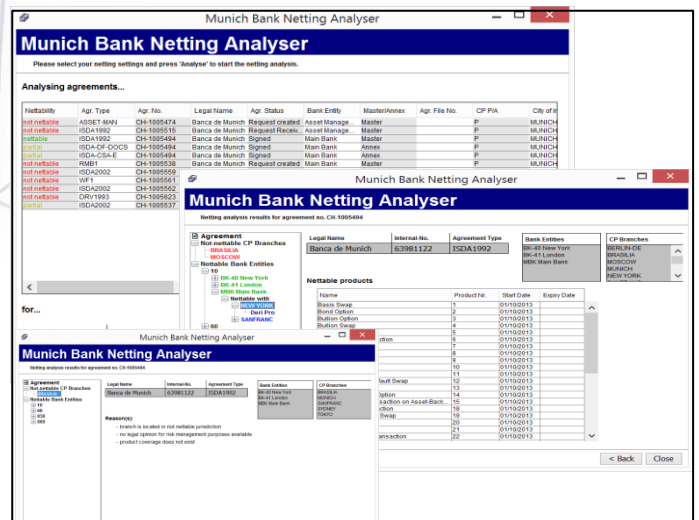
Munich Bank Netting Analyser

Munich Bank Netting Analyser

Please select your netting settings and press 'Analyse' to start the netting analysis.

Analysing agreements...

| Nettability | Agr. Type | Agr. No. | Legal Name | Agr. Status | Bank Entity | Master/Annex | Agr. File No. | CP P/A | City of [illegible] |
|---|---|---|---|---|---|---|---|---|---|
| not nettable | ASSET-MAN | CH-1005474 | Banca de Munich | Request created | Asset Manage... | Master | | P | MUNICH |
| not nettable | ISDA1992 | CH-1005515 | Banca de Munich | Request Receiv... | Asset Manage... | Master | | P | MUNICH |
| nettable | ISDA1992 | CH-1005494 | Banca de Munich | Signed | Main Bank | Master | | P | MUNICH |
| partial | ISDA-DF-DOCS | CH-1005494 | Banca de Munich | Signed | Main Bank | Annex | | P | MUNICH |
| partial | ISDA-CSA-E | CH-1005494 | Banca de Munich | Signed | Main Bank | Annex | | P | MUNICH |
| not nettable | RMB1 | CH-1005538 | Banca de Munich | Request created | Main Bank | Master | | P | MUNICH |
| not nettable | ISDA2002 | CH-1005559 | | | | | | | |
| not nettable | WF1 | CH-1005561 | | | | | | | |
| not nettable | ISDA2002 | CH-1005562 | | | | | | | |
| not nettable | DRV1993 | CH-1005623 | | | | | | | |
| partial | ISDA2002 | CH-1005537 | | | | | | | |

for...

Munich Bank Netting Analyser

Munich Bank Netting Analyser

Netting analysis results for agreement no. CH-1005494

Agreement
Not-nettable CP Branches
BRASILIA
MOSCOW
Nettable Bank Entities
10
BK-40 New York
BK-41 London
MBK Main Bank
Nettable with
NEW YORK
Deri Pro
SANFRANC
60

| Legal Name | Internal-No. | Agreement Type |
|---|---|---|
| Banca de Munich | 63981122 | ISDA1992 |

Bank Entities
BK-40 New York
BK-41 London
MBK Main Bank

CP Branches
BERLIN-DE
BRASILIA
MOSCOW
MUNICH
NEW YORK

Nettable products

| Name | Product Nr. | Start Date | Expiry Date |
|---|---|---|---|
| Basis Swap | 1 | 01/10/2013 | |
| Bond Option | 2 | 01/10/2013 | |
| Bullion Option | 3 | 01/10/2013 | |
| Bullion Swap | 4 | 01/10/2013 | |
| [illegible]ction | 5 | 01/10/2013 | |
| | 6 | 01/10/2013 | |
| | 7 | 01/10/2013 | |
| | 8 | 01/10/2013 | |
| | 9 | 01/10/2013 | |
| | 10 | 01/10/2013 | |
| | 11 | 01/10/2013 | |
| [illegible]fault Swap | 12 | 01/10/2013 | |
| | 13 | 01/10/2013 | |
| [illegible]ption | 14 | 01/10/2013 | |
| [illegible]saction on Asset-Back... | 15 | 01/10/2013 | |
| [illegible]ction | 16 | 01/10/2013 | |
| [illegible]Swap | 18 | 01/10/2013 | |
| | 19 | 01/10/2013 | |
| | 20 | 01/10/2013 | |
| | 21 | 01/10/2013 | |
| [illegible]nsaction | 22 | 01/10/2013 | |

< Back Close

Munich Bank Netting Analyser

Munich Bank Netting Analyser

Netting analysis results for agreement no. CH-1005494

Agreement
Not-nettable CP Branches
MOSCOW
Nettable Bank Entities
10
60
630
000

| Legal Name | Internal-No. | Agreement Type |
|---|---|---|
| Banca de Munich | 63981122 | ISDA1992 |

Bank Entities
BK-40 New York
BK-41 London
MBK Main Bank

CP Branches
BRASILIA
MUNICH
SANFRANC
SYDNEY
TOKYO

Reason(s):
- branch is located in not nettable jurisdiction
- no legal opinion for risk management purposes available
- product coverage does not exist